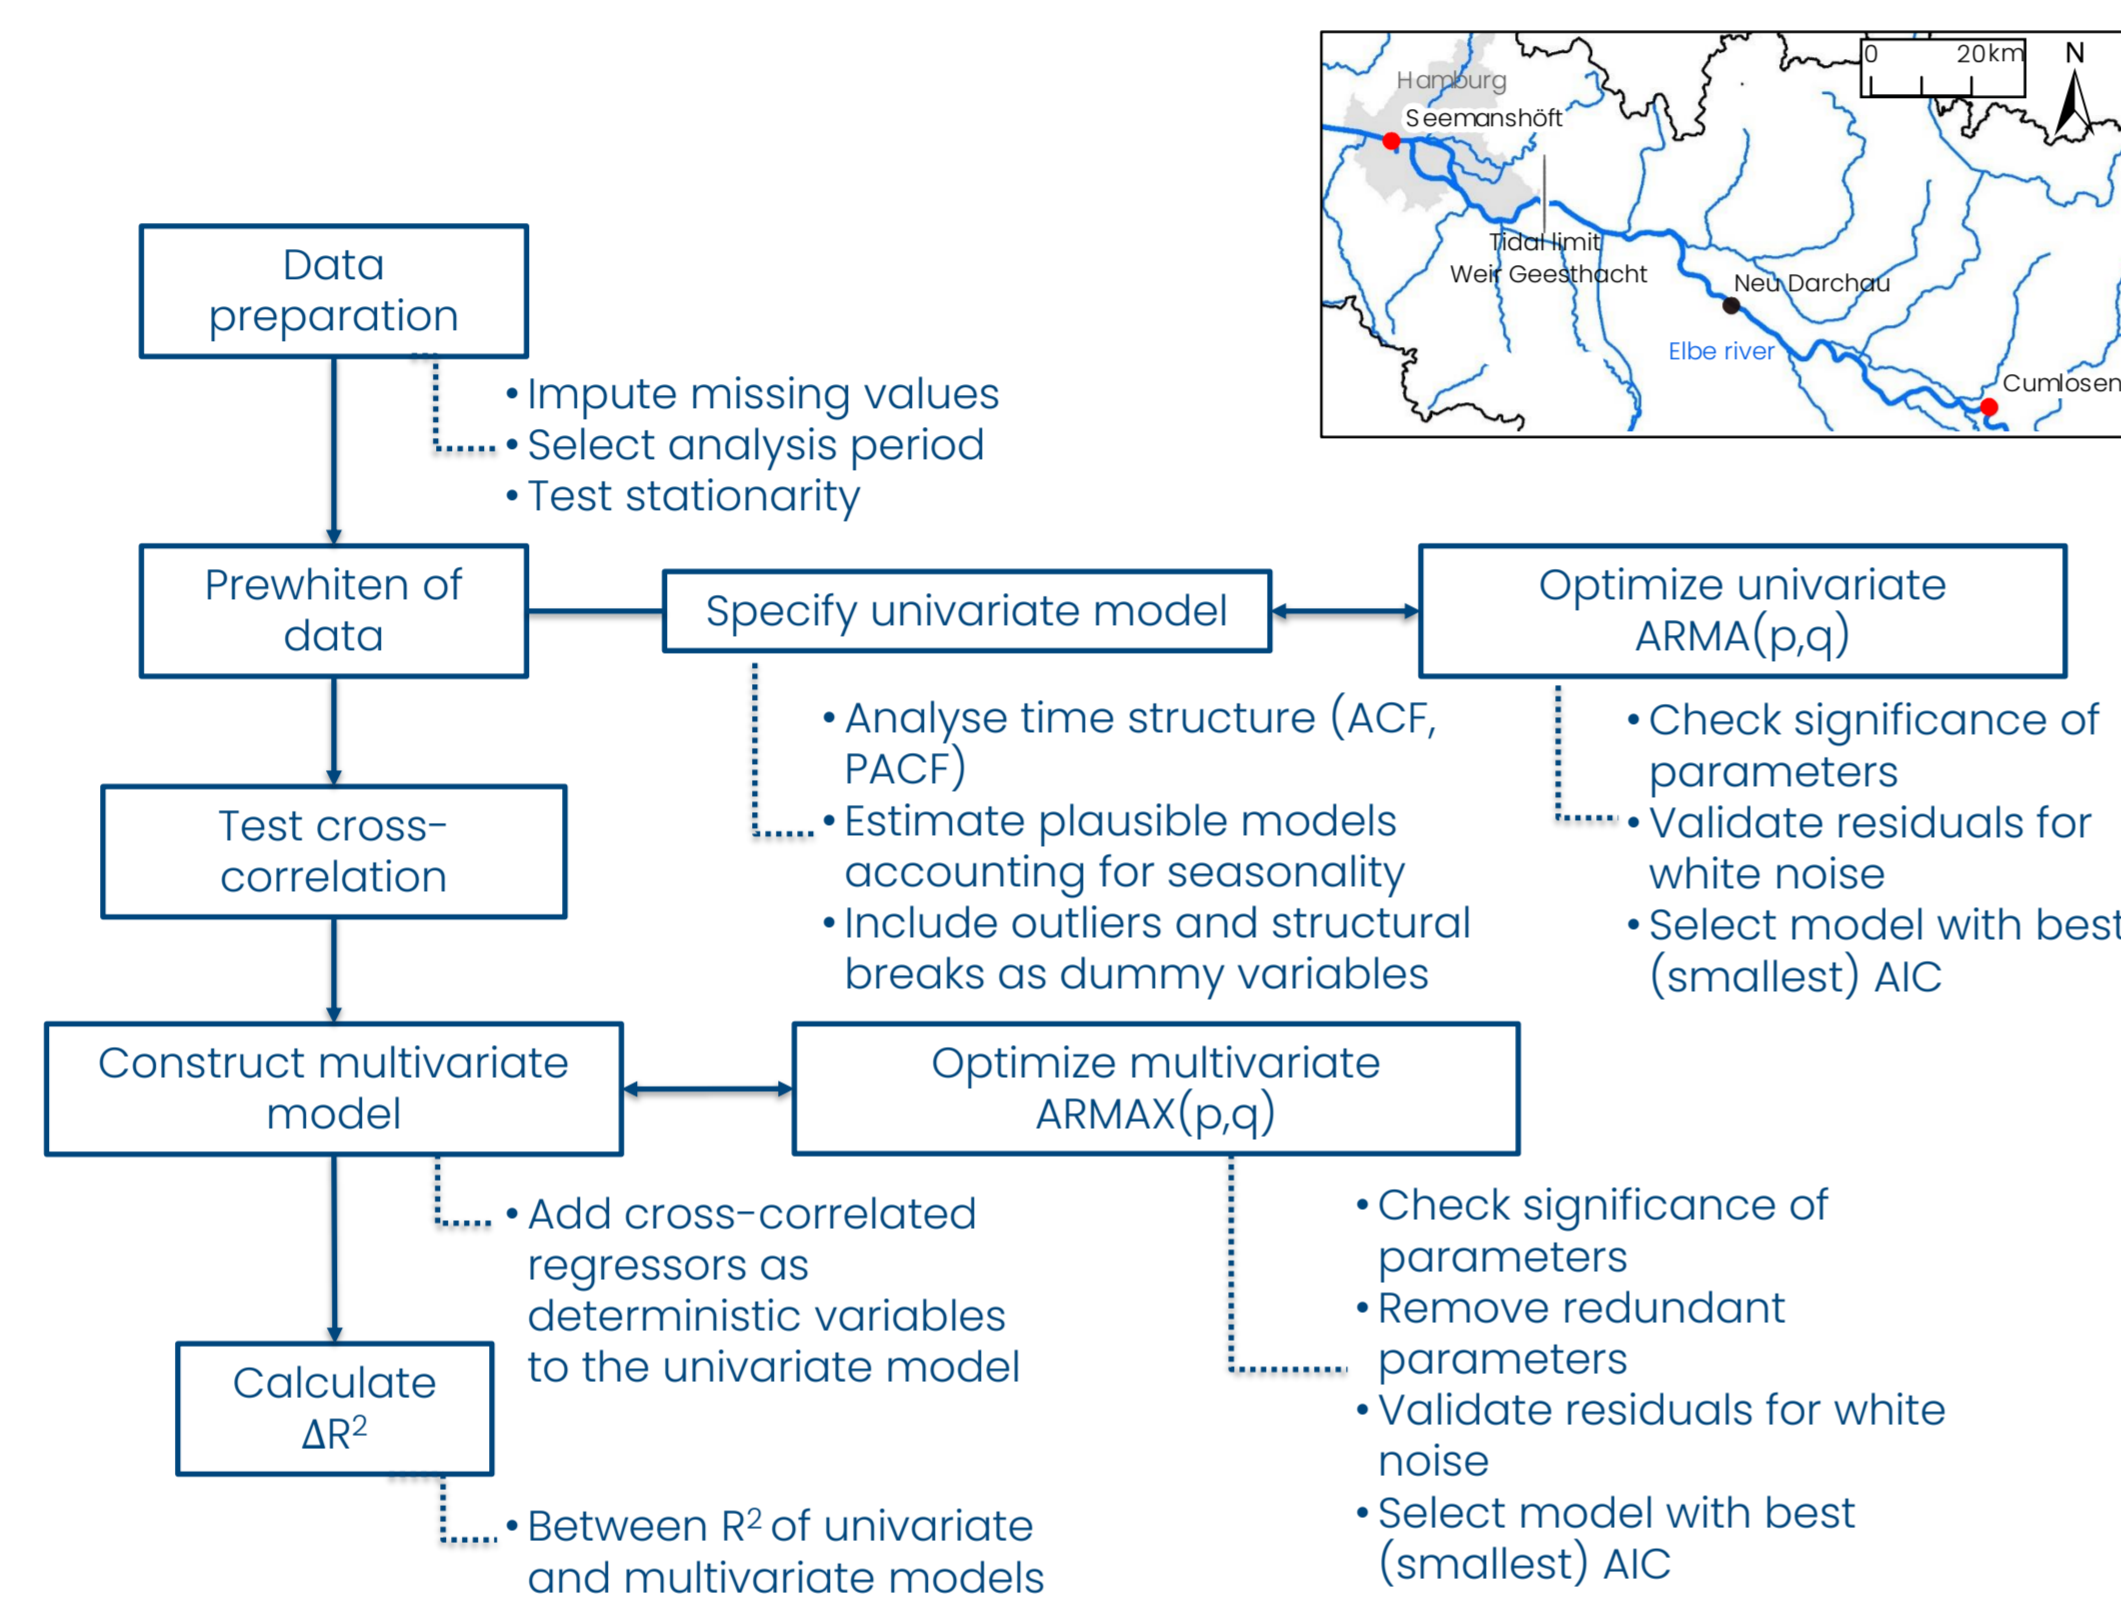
0 20km
N
Hamburg
Seemanshöft
Tidal limit
Weir Geesthacht
Neu Darchau
Elbe river
Cumlosen

Data preparation

• Impute missing values
• Select analysis period
• Test stationarity

Prewhiten of data

Specify univariate model

Optimize univariate ARMA(p,q)

• Analyse time structure (ACF, PACF)
• Estimate plausible models accounting for seasonality
• Include outliers and structural breaks as dummy variables

• Check significance of parameters
• Validate residuals for white noise
• Select model with best (smallest) AIC

Test cross-correlation

Construct multivariate model

Optimize multivariate ARMAX(p,q)

• Add cross-correlated regressors as deterministic variables to the univariate model

• Check significance of parameters
• Remove redundant parameters
• Validate residuals for white noise
• Select model with best (smallest) AIC

Calculate $\Delta R^2$

• Between $R^2$ of univariate and multivariate models